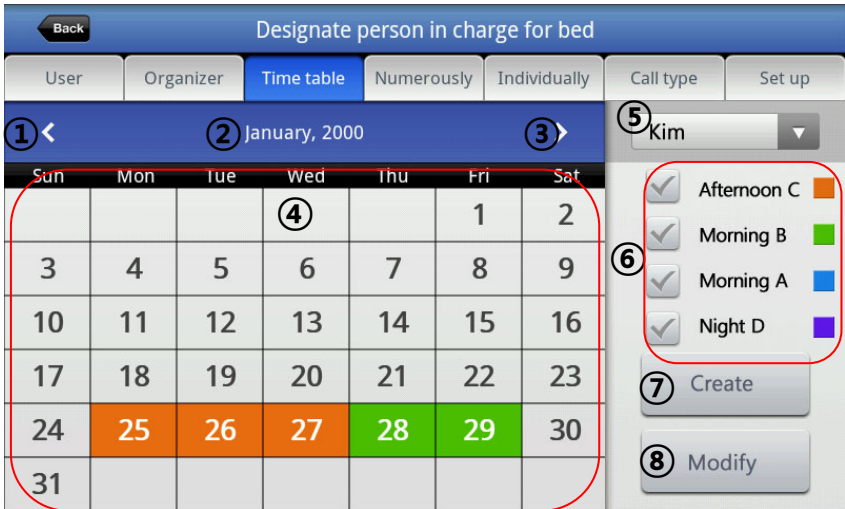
Back

Designate person in charge for bed

User | Organizer | Time table | Numerously | Individually | Call type | Set up

① ‹ ② January, 2000 ③ ›

⑤ Kim

| Sun | Mon | Tue | Wed | Thu | Fri | Sat |
|---|---|---|---|---|---|---|
| | | | ④ | | 1 | 2 |
| 3 | 4 | 5 | 6 | 7 | 8 | 9 |
| 10 | 11 | 12 | 13 | 14 | 15 | 16 |
| 17 | 18 | 19 | 20 | 21 | 22 | 23 |
| 24 | 25 | 26 | 27 | 28 | 29 | 30 |
| 31 | | | | | | |

⑥
Afternoon C
Morning B
Morning A
Night D

⑦ Create

⑧ Modify